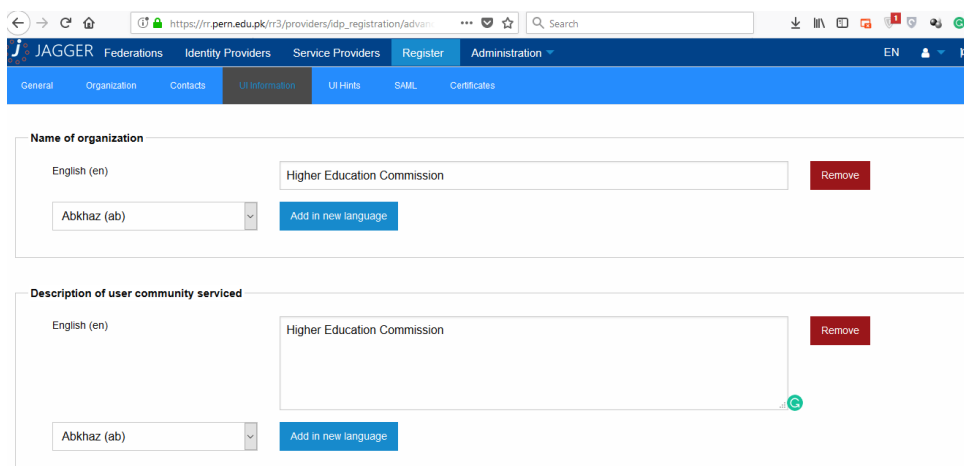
https://rr.pern.edu.pk/rr3/providers/idp_registration/advan ··· Search

JAGGER Federations Identity Providers Service Providers Register Administration EN

General Organization Contacts UI Information UI Hints SAML Certificates

Name of organization

English (en) Higher Education Commission Remove

Abkhaz (ab) Add in new language

Description of user community serviced

English (en) Higher Education Commission Remove

Abkhaz (ab) Add in new language